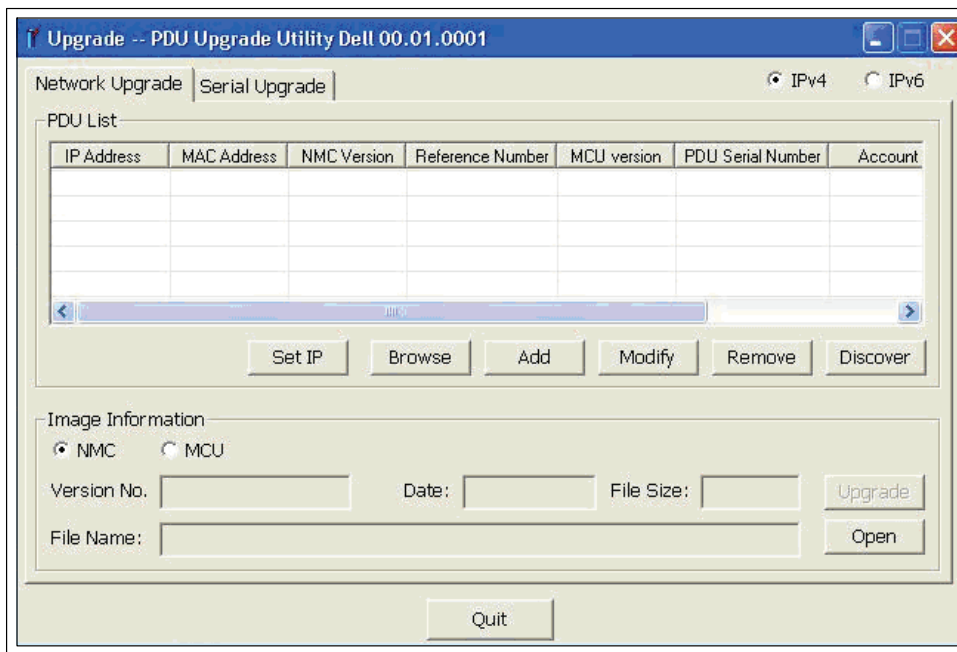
Upgrade -- PDU Upgrade Utility Dell 00.01.0001

Network Upgrade | Serial Upgrade

IPv4 IPv6

PDU List

| IP Address | MAC Address | NMC Version | Reference Number | MCU version | PDU Serial Number | Account |
|---|---|---|---|---|---|---|
| | | | | | | |

Set IP | Browse | Add | Modify | Remove | Discover

Image Information

NMC MCU

Version No.: Date: File Size: Upgrade

File Name: Open

Quit